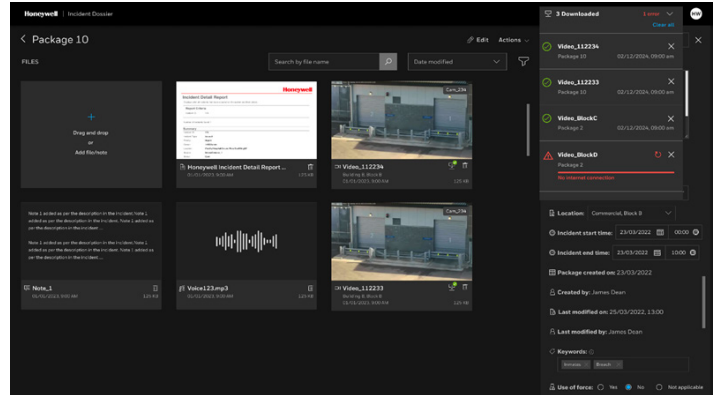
Honeywell | Incident Dossier

< Package 10

Edit Actions

FILES

Search by file name

Date modified

Drag and drop
or
Add file/note

Incident Detail Report

Honeywell

Honeywell Incident Detail Report ...
01/01/2023, 9:00 AM
125 KB

Cam_234

Video_112234
Building A, Block B
01/01/2023, 9:00 AM
125 KB

Note 1 added as per the description in the incident Note 1 added as per the description in the incident Note 1 added as per the description in the incident ...

Note 1 added as per the description in the incident Note 1 added as per the description in the incident Note 1 added as per the description in the incident ...

Note_1
01/01/2023, 9:00 AM
125 KB

Voice123.mp3
01/01/2023, 9:00 AM
125 KB

Cam_234

Video_112233
Building A, Block B
01/01/2023, 9:00 AM
125 KB

3 Downloaded
1 error
Clear all

Video_112234
Package 10
02/12/2024, 09:00 am

Video_112233
Package 10
02/12/2024, 09:00 am

Video_BlockC
Package 2
02/12/2024, 09:00 am

Video_BlockD
Package 2
No internet connection

Location: Commercial, Block B

Incident start time: 23/03/2022 00:00

Incident end time: 23/03/2022 10:00

Package created on 23/03/2022

Created by: James Dean

Last modified on: 25/03/2022, 13:00

Last modified by: James Dean

Keywords:

Entrance × Breach ×

Use of force: Yes No Not applicable

HW